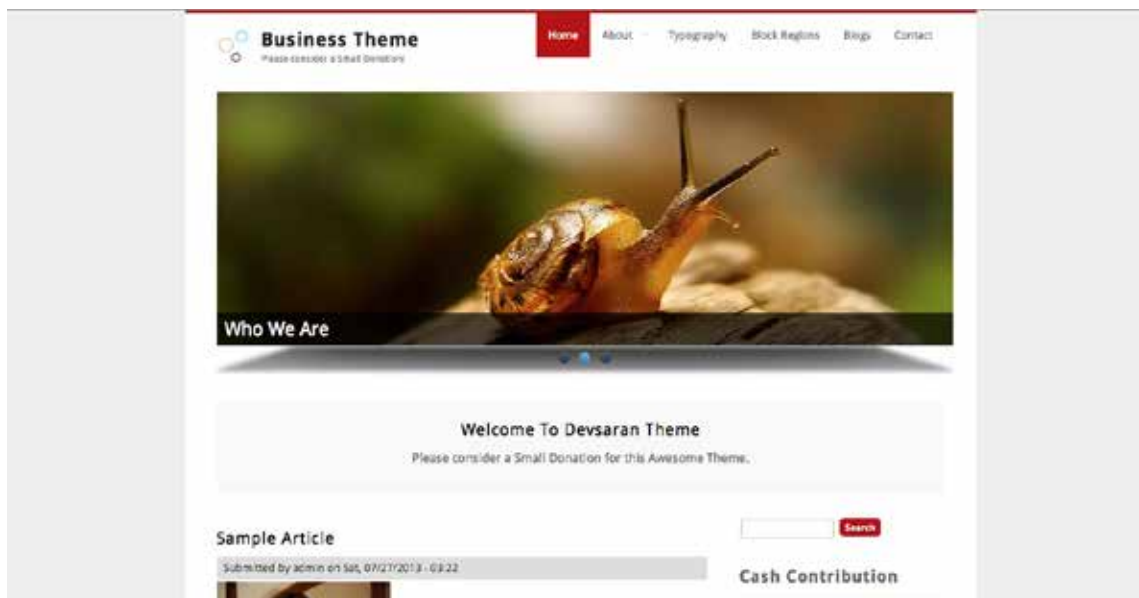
Business Theme
Please consider a Small Donation

Home About Typography Block Regions Blogs Contact

Who We Are

Welcome To Devsaran Theme

Please consider a Small Donation for this Awesome Theme.

Sample Article

Submitted by admin on Sat, 07/27/2013 - 03:22

Search

Cash Contribution